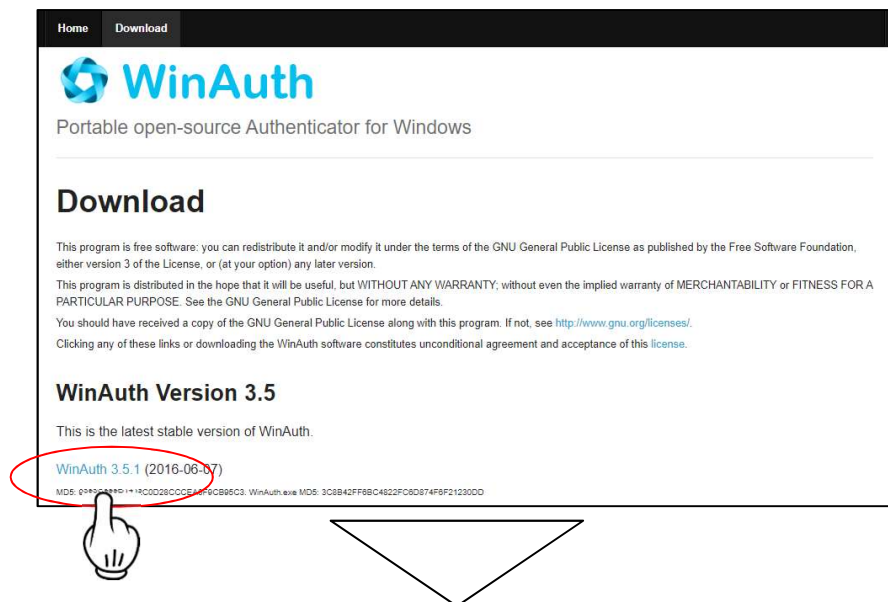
Home Download

WinAuth

Portable open-source Authenticator for Windows

Download

This program is free software: you can redistribute it and/or modify it under the terms of the GNU General Public License as published by the Free Software Foundation, either version 3 of the License, or (at your option) any later version.

This program is distributed in the hope that it will be useful, but WITHOUT ANY WARRANTY; without even the implied warranty of MERCHANTABILITY or FITNESS FOR A PARTICULAR PURPOSE. See the GNU General Public License for more details.

You should have received a copy of the GNU General Public License along with this program. If not, see http://www.gnu.org/licenses/.

Clicking any of these links or downloading the WinAuth software constitutes unconditional agreement and acceptance of this license.

WinAuth Version 3.5

This is the latest stable version of WinAuth.

WinAuth 3.5.1 (2016-06-07)

MD5: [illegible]C0D28CCCEA0F9CB95C3; WinAuth.exe MD5: 3C8B42FF6BC4822FC6D874F6F21230DD